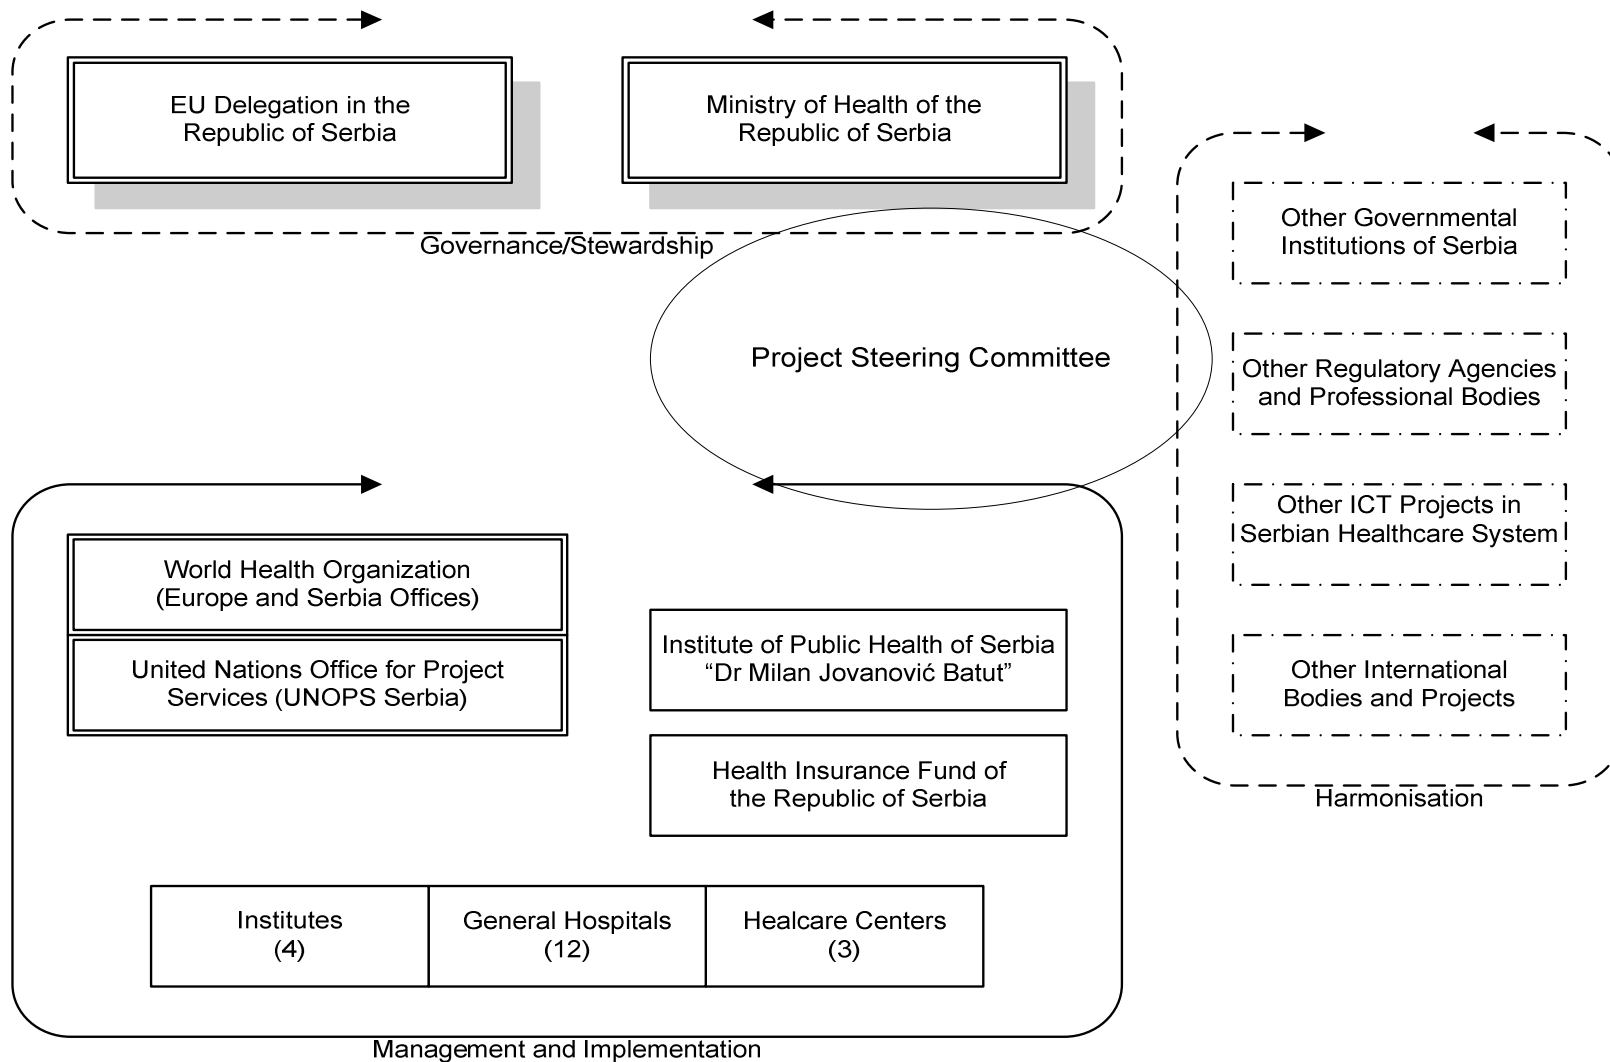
EU Delegation in the Republic of Serbia

Ministry of Health of the Republic of Serbia

Governance/Stewardship

Project Steering Committee

Other Governmental Institutions of Serbia

Other Regulatory Agencies and Professional Bodies

Other ICT Projects in Serbian Healthcare System

Other International Bodies and Projects

Harmonisation

World Health Organization (Europe and Serbia Offices)

United Nations Office for Project Services (UNOPS Serbia)

Institute of Public Health of Serbia "Dr Milan Jovanović Batut"

Health Insurance Fund of the Republic of Serbia

| Institutes (4) | General Hospitals (12) | Healcare Centers (3) |
|---|---|---|

Management and Implementation